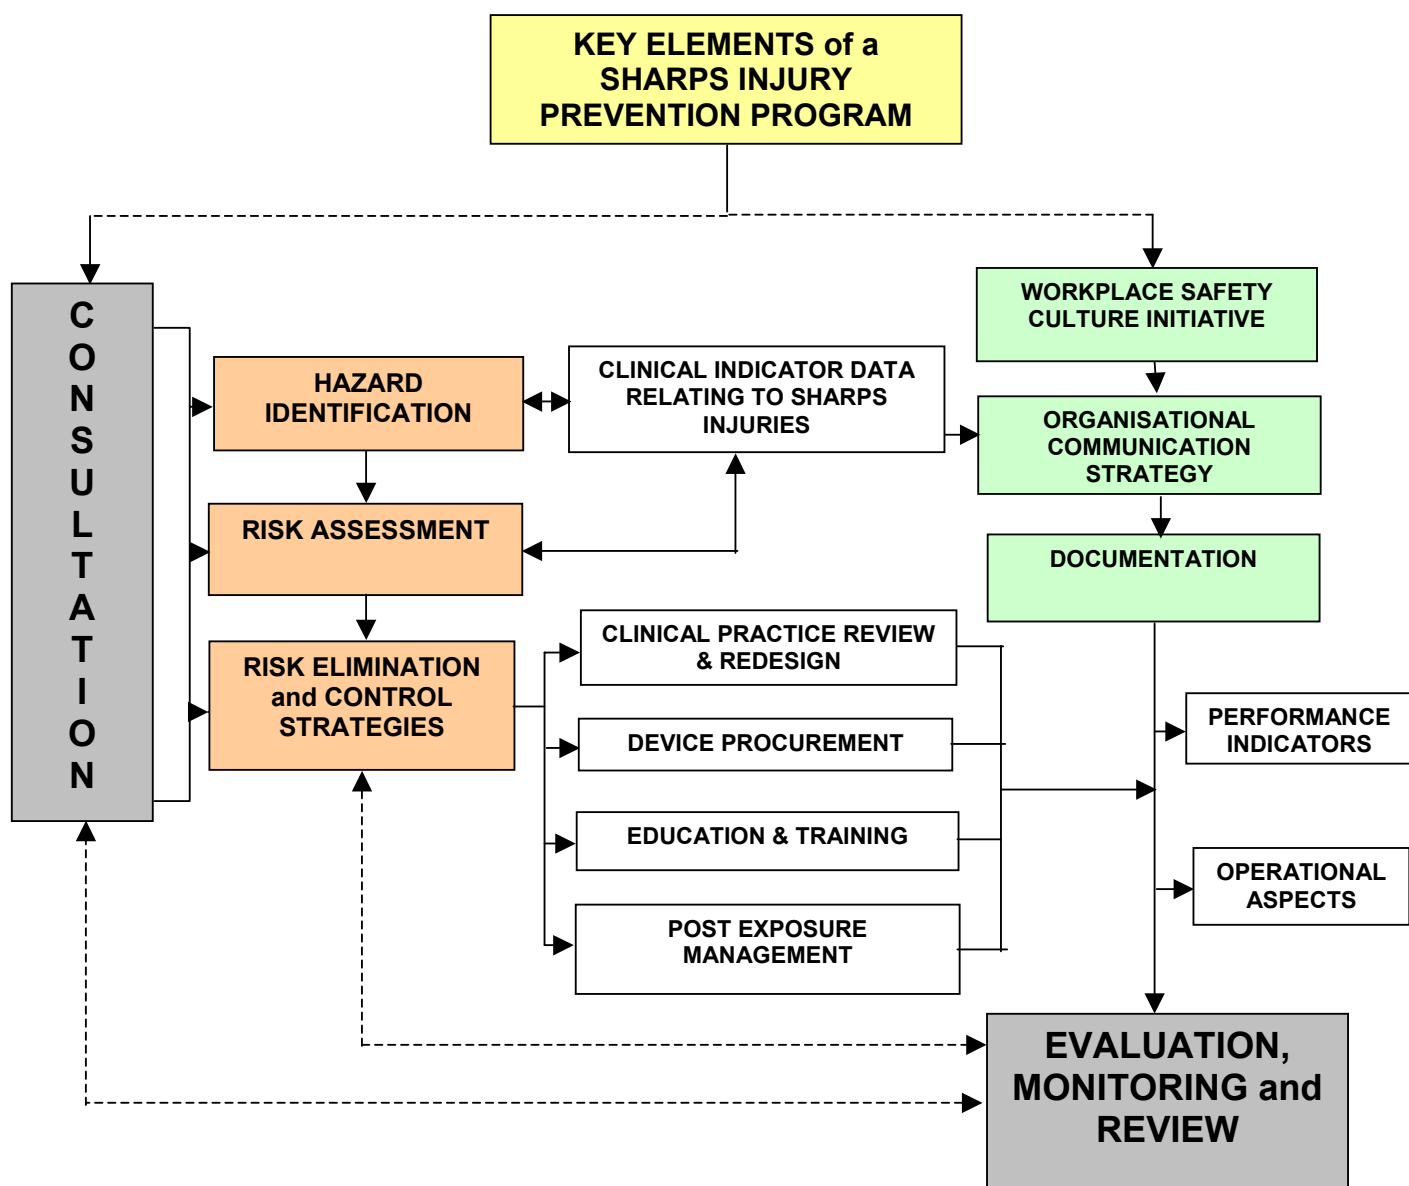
KEY ELEMENTS of a SHARPS INJURY PREVENTION PROGRAM

CONSULTATION

HAZARD IDENTIFICATION

CLINICAL INDICATOR DATA RELATING TO SHARPS INJURIES

WORKPLACE SAFETY CULTURE INITIATIVE

ORGANISATIONAL COMMUNICATION STRATEGY

DOCUMENTATION

RISK ASSESSMENT

RISK ELIMINATION and CONTROL STRATEGIES

CLINICAL PRACTICE REVIEW & REDESIGN

DEVICE PROCUREMENT

EDUCATION & TRAINING

POST EXPOSURE MANAGEMENT

PERFORMANCE INDICATORS

OPERATIONAL ASPECTS

EVALUATION, MONITORING and REVIEW